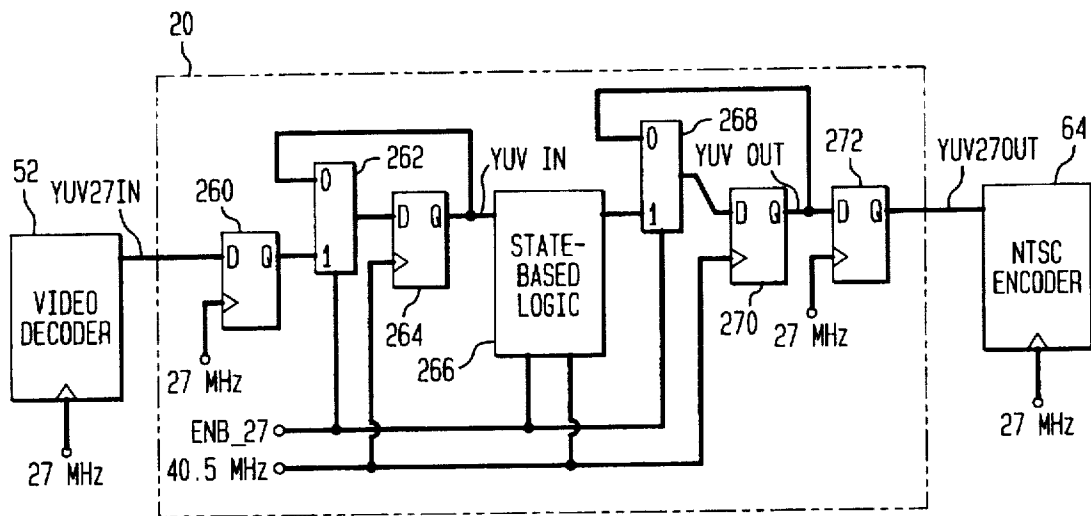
20

52

YUV27IN

260

D Q

VIDEO DECODER

27 MHz

27 MHz

262

0

1

D Q

264

YUV IN

STATE-BASED LOGIC

266

268

0

1

YUV OUT

D Q

270

272

D Q

27 MHz

YUV27OUT

64

NTSC ENCODER

27 MHz

ENB_27

40.5 MHz